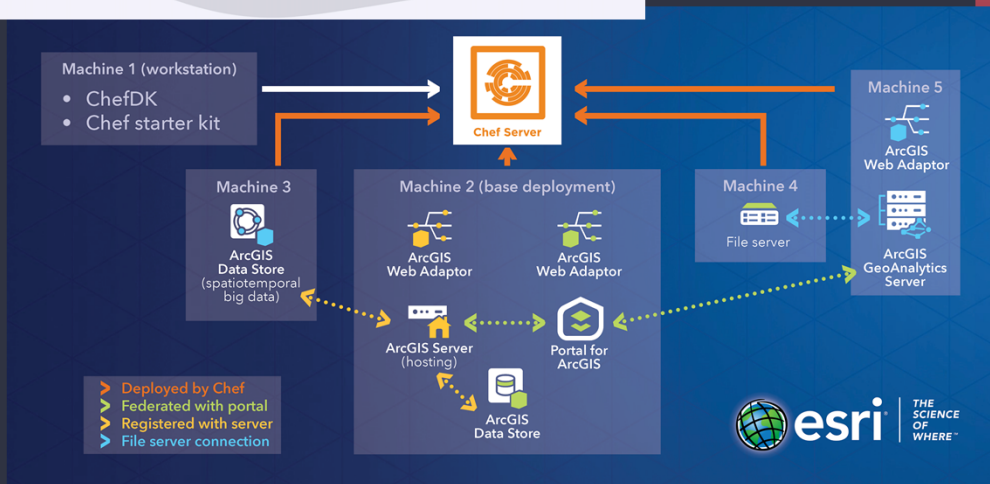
Machine 1 (workstation)
• ChefDK
• Chef starter kit

Chef Server

Machine 5
ArcGIS Web Adaptor
ArcGIS GeoAnalytics Server

Machine 3
ArcGIS Data Store (spatiotemporal big data)

Machine 2 (base deployment)
ArcGIS Web Adaptor
ArcGIS Web Adaptor
ArcGIS Server (hosting)
Portal for ArcGIS
ArcGIS Data Store

Machine 4
File server

> Deployed by Chef
> Federated with portal
> Registered with server
> File server connection

esri THE SCIENCE OF WHERE™